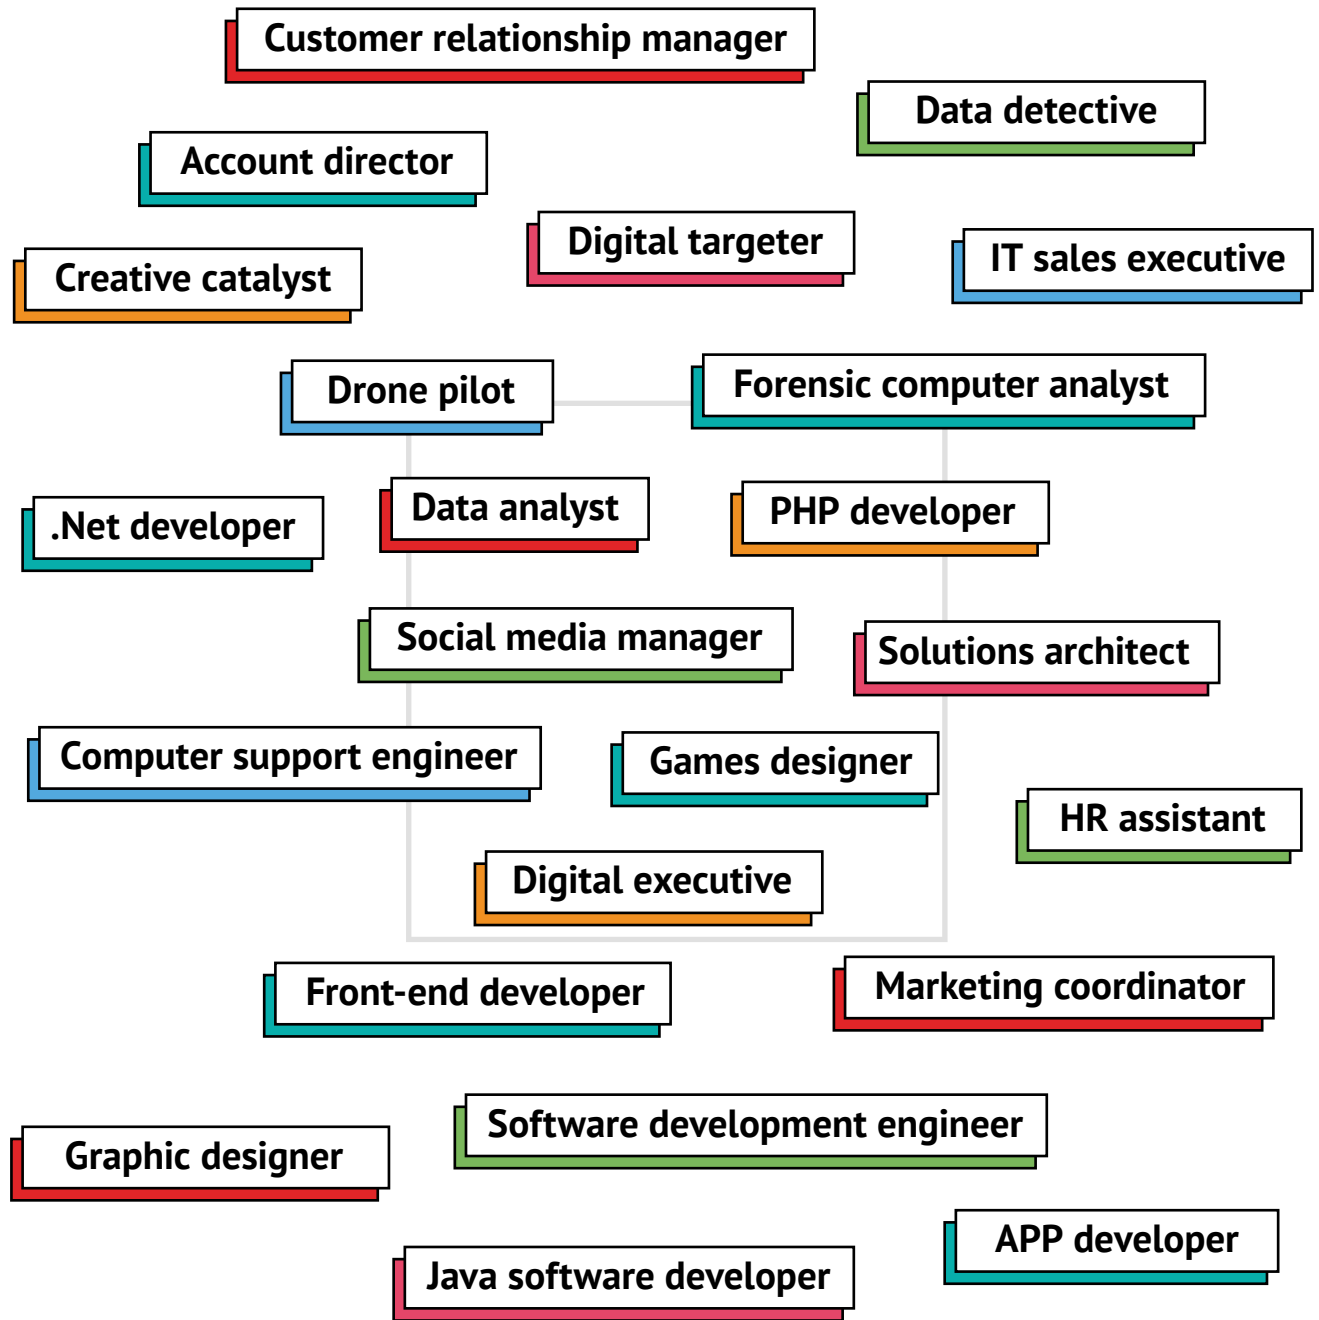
Customer relationship manager

Data detective

Account director

Digital targeter

IT sales executive

Creative catalyst

Drone pilot

Forensic computer analyst

.Net developer

Data analyst

PHP developer

Social media manager

Solutions architect

Computer support engineer

Games designer

HR assistant

Digital executive

Front-end developer

Marketing coordinator

Software development engineer

Graphic designer

APP developer

Java software developer